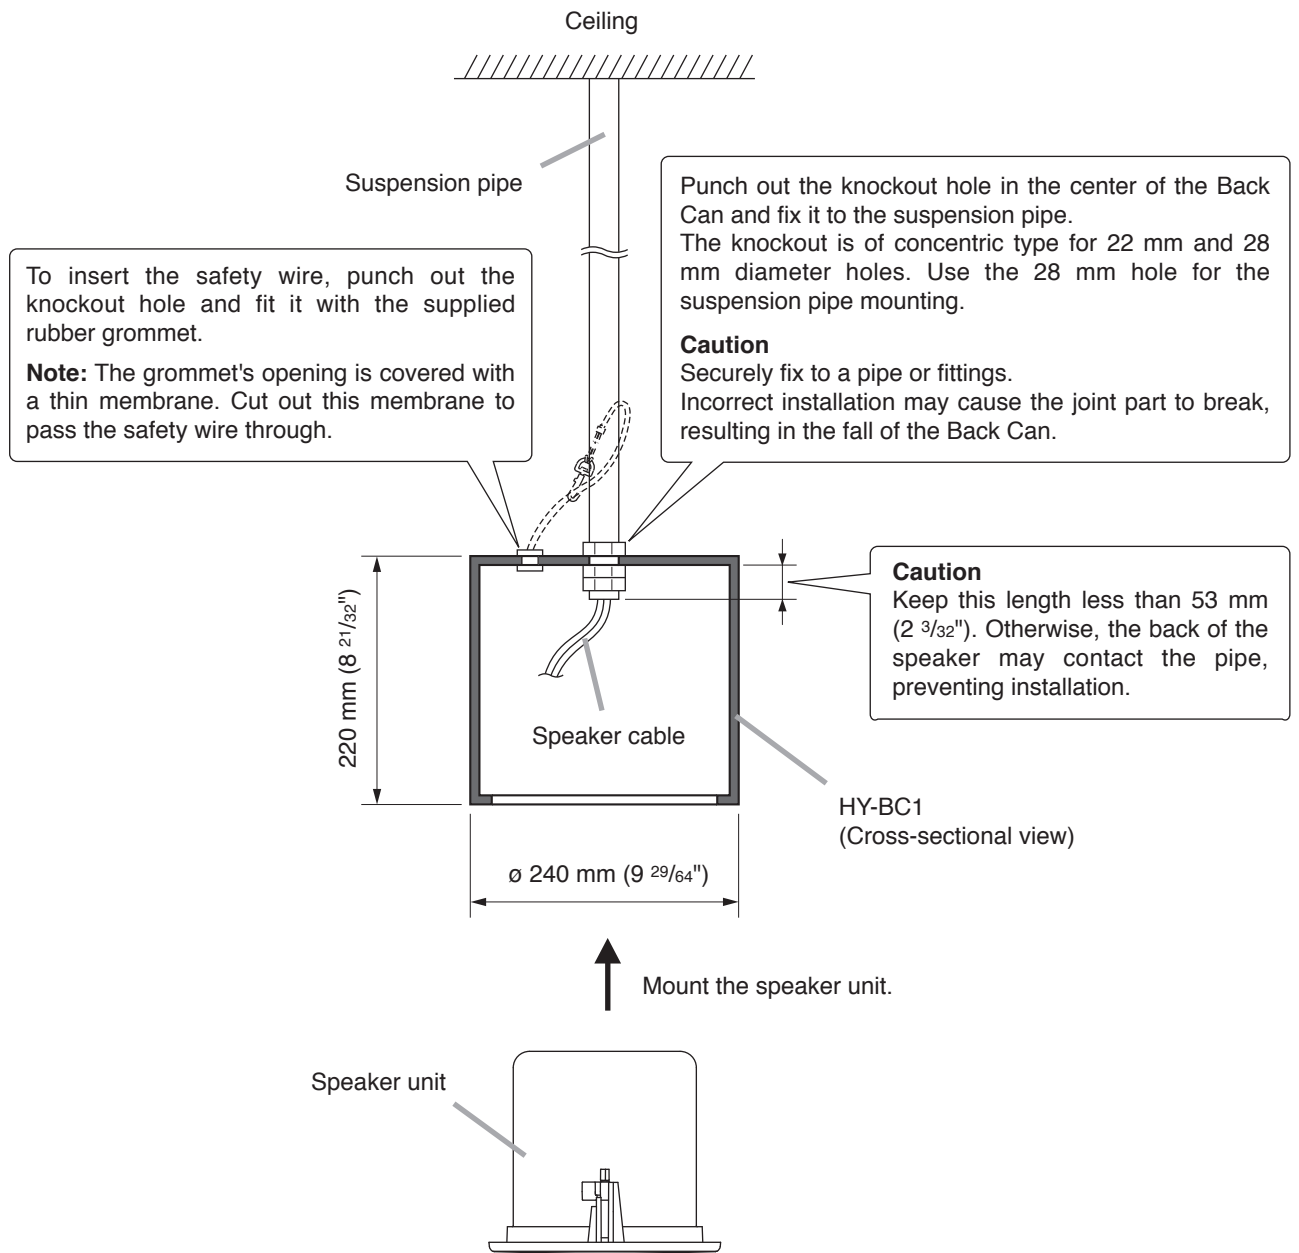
Ceiling

Suspension pipe

Punch out the knockout hole in the center of the Back Can and fix it to the suspension pipe.
The knockout is of concentric type for 22 mm and 28 mm diameter holes. Use the 28 mm hole for the suspension pipe mounting.

**Caution**
Securely fix to a pipe or fittings.
Incorrect installation may cause the joint part to break, resulting in the fall of the Back Can.

To insert the safety wire, punch out the knockout hole and fit it with the supplied rubber grommet.

**Note:** The grommet's opening is covered with a thin membrane. Cut out this membrane to pass the safety wire through.

**Caution**
Keep this length less than 53 mm ($2\ \frac{3}{32}$"). Otherwise, the back of the speaker may contact the pipe, preventing installation.

220 mm ($8\ \frac{21}{32}$")

Speaker cable

HY-BC1
(Cross-sectional view)

ø 240 mm ($9\ \frac{29}{64}$")

Mount the speaker unit.

Speaker unit